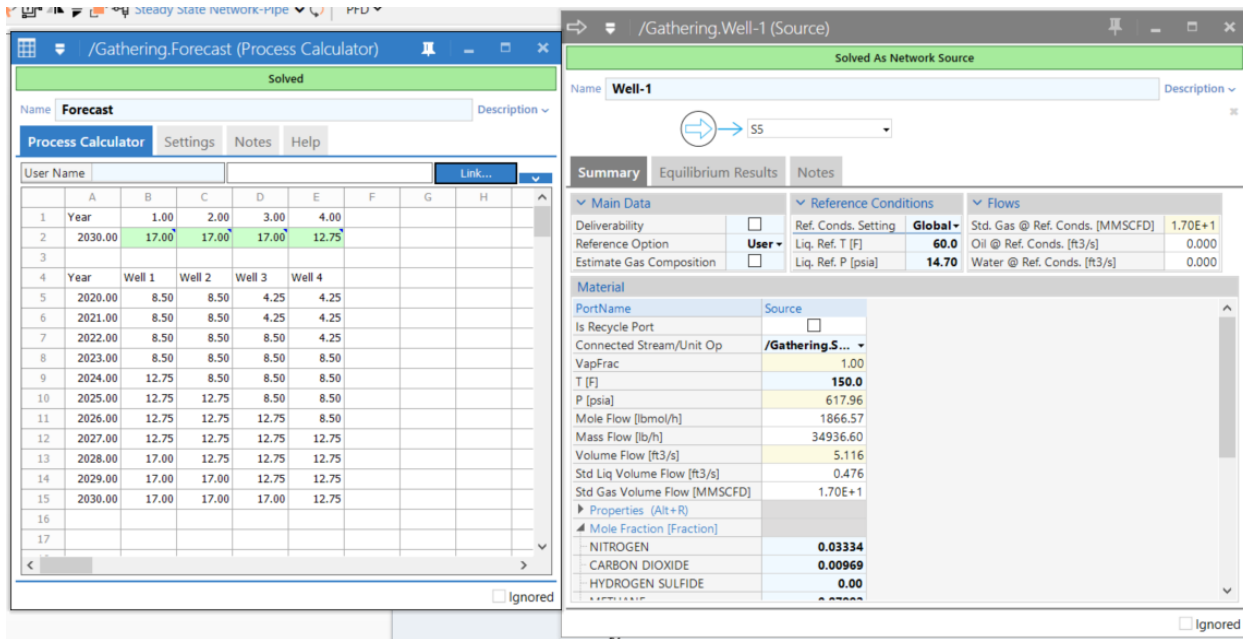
Steady State Network-Pipe PFD

/Gathering.Forecast (Process Calculator)

Solved

Name Forecast Description

Process Calculator Settings Notes Help

User Name Link...

| | A | B | C | D | E | F | G | H |
|---|---|---|---|---|---|---|---|---|
| 1 | Year | 1.00 | 2.00 | 3.00 | 4.00 | | | |
| 2 | 2030.00 | 17.00 | 17.00 | 17.00 | 12.75 | | | |
| 3 | | | | | | | | |
| 4 | Year | Well 1 | Well 2 | Well 3 | Well 4 | | | |
| 5 | 2020.00 | 8.50 | 8.50 | 4.25 | 4.25 | | | |
| 6 | 2021.00 | 8.50 | 8.50 | 4.25 | 4.25 | | | |
| 7 | 2022.00 | 8.50 | 8.50 | 8.50 | 4.25 | | | |
| 8 | 2023.00 | 8.50 | 8.50 | 8.50 | 8.50 | | | |
| 9 | 2024.00 | 12.75 | 8.50 | 8.50 | 8.50 | | | |
| 10 | 2025.00 | 12.75 | 12.75 | 8.50 | 8.50 | | | |
| 11 | 2026.00 | 12.75 | 12.75 | 12.75 | 8.50 | | | |
| 12 | 2027.00 | 12.75 | 12.75 | 12.75 | 12.75 | | | |
| 13 | 2028.00 | 17.00 | 12.75 | 12.75 | 12.75 | | | |
| 14 | 2029.00 | 17.00 | 17.00 | 12.75 | 12.75 | | | |
| 15 | 2030.00 | 17.00 | 17.00 | 17.00 | 12.75 | | | |
| 16 | | | | | | | | |
| 17 | | | | | | | | |

Ignored

/Gathering.Well-1 (Source)

Solved As Network Source

Name Well-1 Description

S5

Summary Equilibrium Results Notes

Main Data

| | |
|---|---|
| Deliverability | ☐ |
| Reference Option | User |
| Estimate Gas Composition | ☐ |

Reference Conditions

| | |
|---|---|
| Ref. Conds. Setting | Global |
| Liq. Ref. T [F] | 60.0 |
| Liq. Ref. P [psia] | 14.70 |

Flows

| | |
|---|---|
| Std. Gas @ Ref. Conds. [MMSCFD] | 1.70E+1 |
| Oil @ Ref. Conds. [ft3/s] | 0.000 |
| Water @ Ref. Conds. [ft3/s] | 0.000 |

Material

| PortName | Source |
|---|---|
| Is Recycle Port | ☐ |
| Connected Stream/Unit Op | /Gathering.S... |
| VapFrac | 1.00 |
| T [F] | 150.0 |
| P [psia] | 617.96 |
| Mole Flow [lbmol/h] | 1866.57 |
| Mass Flow [lb/h] | 34936.60 |
| Volume Flow [ft3/s] | 5.116 |
| Std Liq Volume Flow [ft3/s] | 0.476 |
| Std Gas Volume Flow [MMSCFD] | 1.70E+1 |
| Properties (Alt+R) | |
| Mole Fraction [Fraction] | |
| NITROGEN | 0.03334 |
| CARBON DIOXIDE | 0.00969 |
| HYDROGEN SULFIDE | 0.00 |
| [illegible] | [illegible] |

Ignored